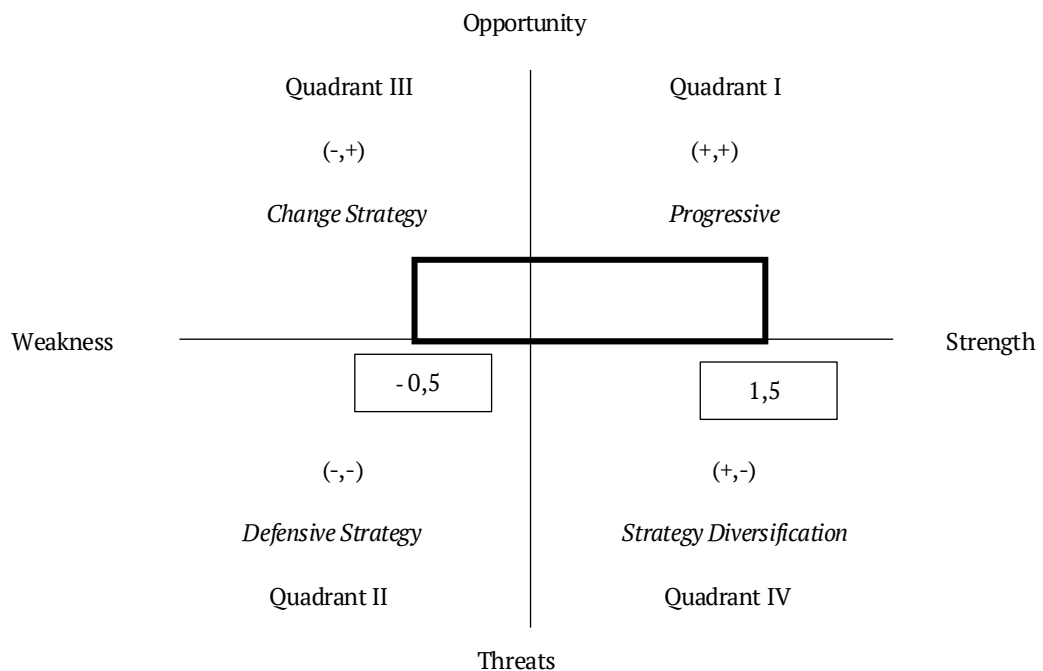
Opportunity

Quadrant III

(-,+)

*Change Strategy*

Quadrant I

(+,+)

*Progressive*

Weakness

Strength

- 0,5

1,5

(-,-)

*Defensive Strategy*

Quadrant II

(+,-)

*Strategy Diversification*

Quadrant IV

Threats